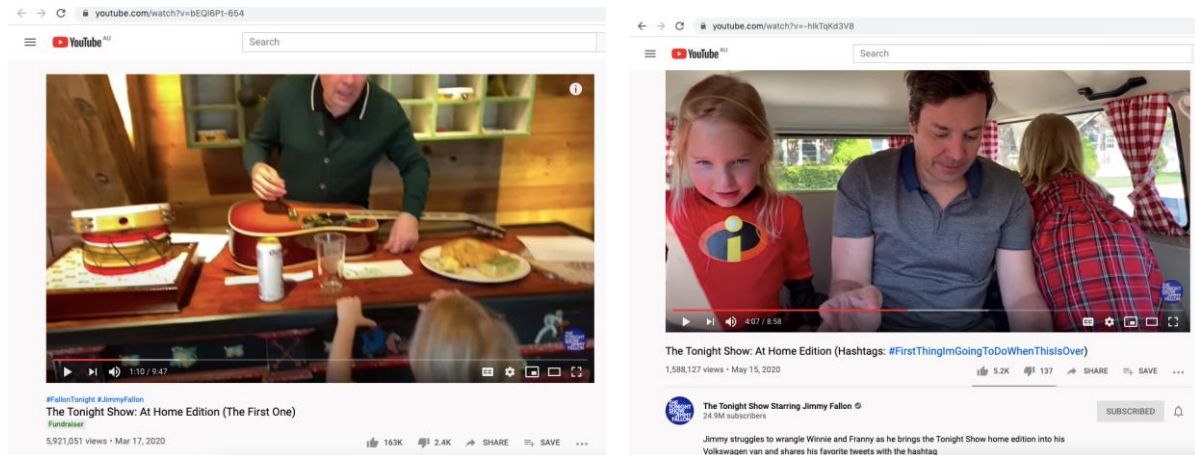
youtube.com/watch?v=bEQI6Pt-654

YouTube AU

Search

1:10 / 9:47

#FallonTonight #JimmyFallon

The Tonight Show: At Home Edition (The First One)

Fundraiser

5,921,051 views • Mar 17, 2020

163K 2.4K SHARE SAVE

youtube.com/watch?v=-hlkTqKd3V8

YouTube AU

Search

4:07 / 8:58

The Tonight Show: At Home Edition (Hashtags: #FirstThingImGoingToDoWhenThisIsOver)

1,588,127 views • May 15, 2020

5.2K 137 SHARE SAVE

The Tonight Show Starring Jimmy Fallon

24.9M subscribers

SUBSCRIBED

Jimmy struggles to wrangle Winnie and Franny as he brings the Tonight Show home edition into his Volkswagen van and shares his favorite tweets with the hashtag